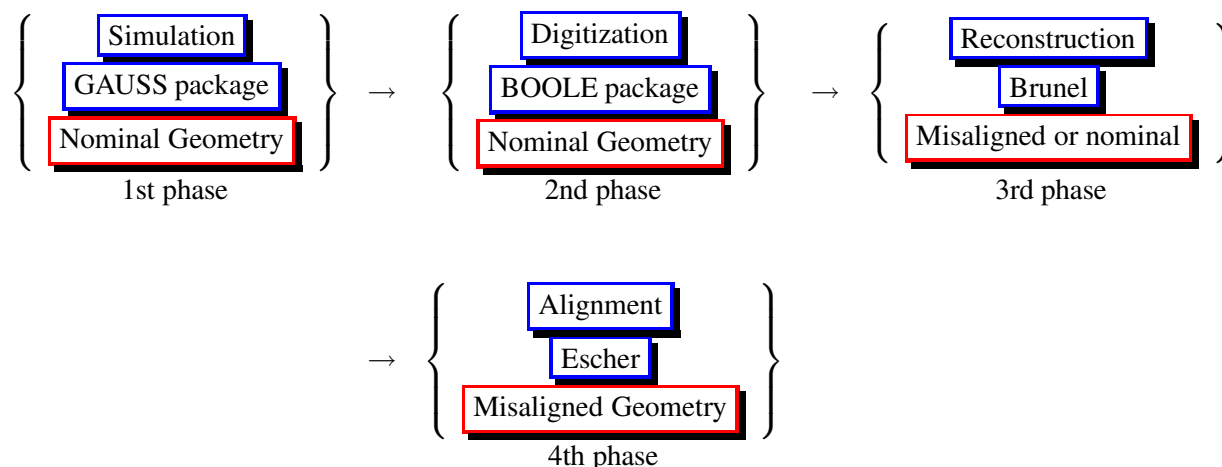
Simulation
GAUSS package
Nominal Geometry
1st phase

→

Digitization
BOOLE package
Nominal Geometry
2nd phase

→

Reconstruction
Brunel
Misaligned or nominal
3rd phase

→

Alignment
Escher
Misaligned Geometry
4th phase